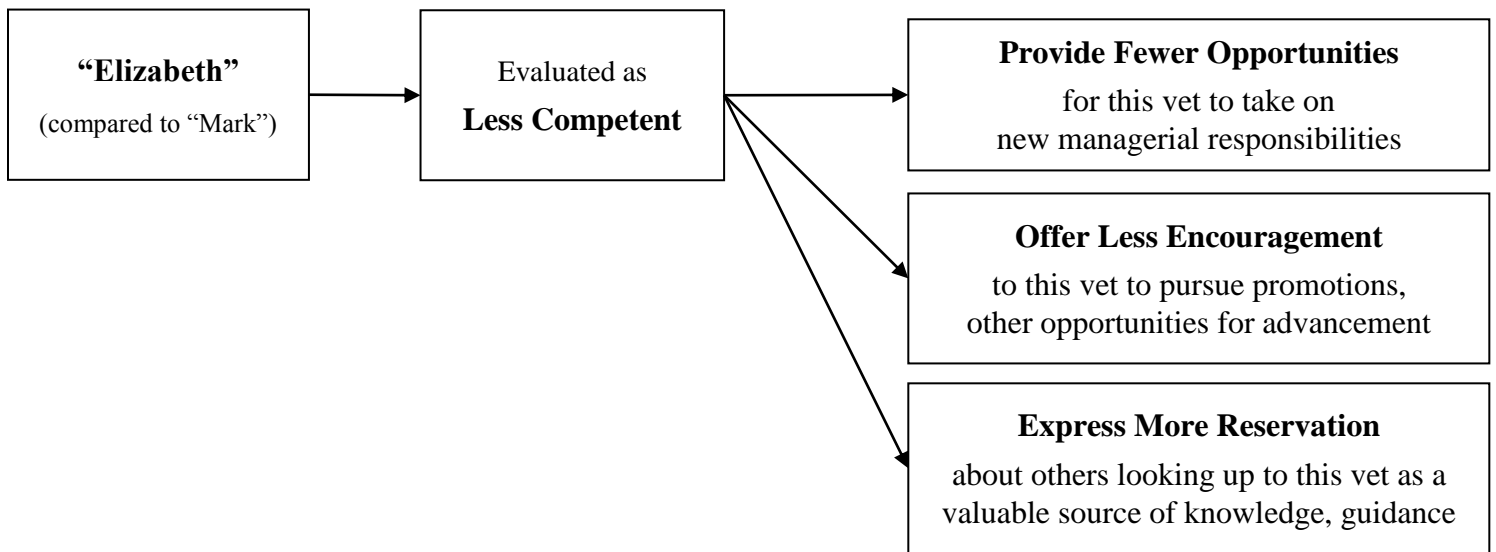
**"Elizabeth"**
(compared to "Mark")

Evaluated as
**Less Competent**

**Provide Fewer Opportunities**
for this vet to take on new managerial responsibilities

**Offer Less Encouragement**
to this vet to pursue promotions, other opportunities for advancement

**Express More Reservation**
about others looking up to this vet as a valuable source of knowledge, guidance